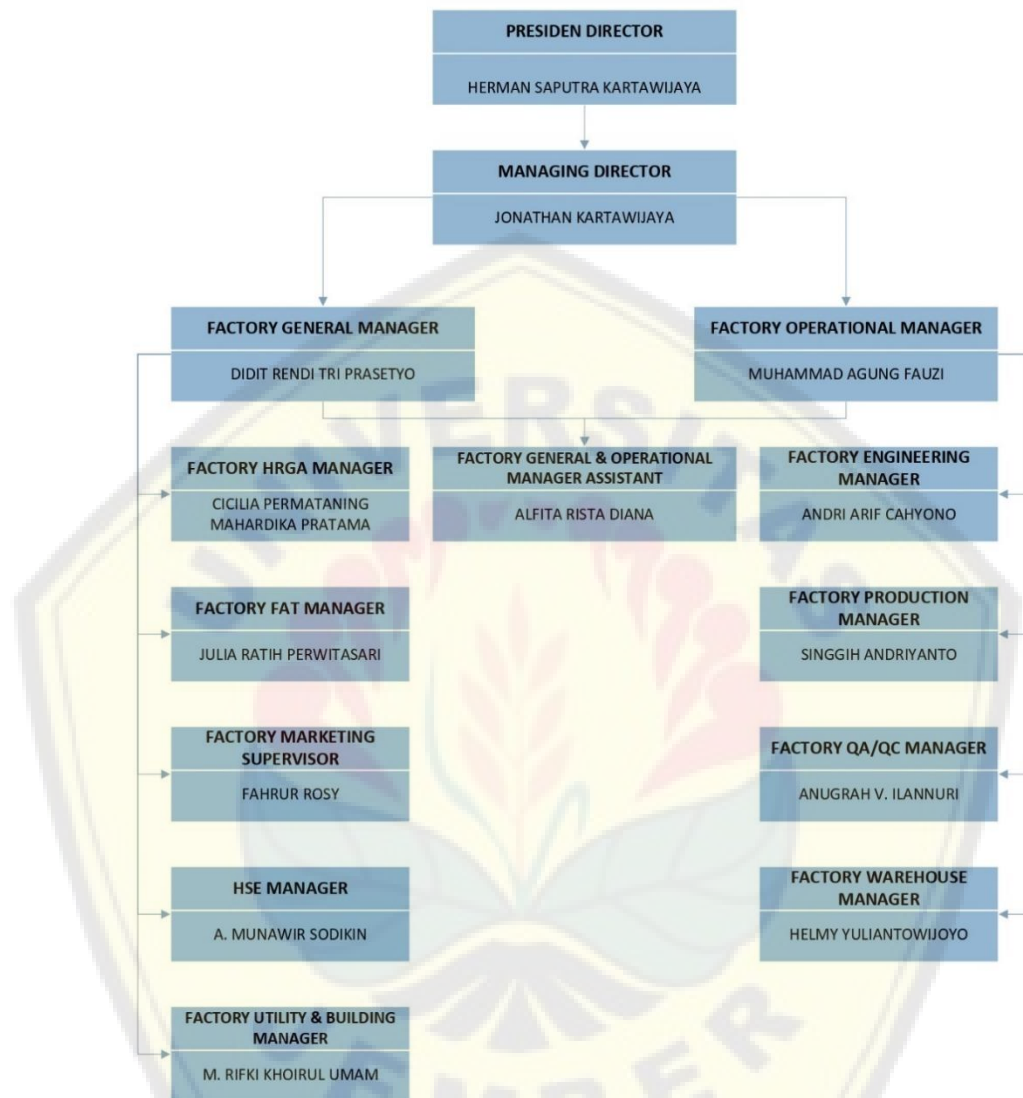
PRESIDEN DIRECTOR

HERMAN SAPUTRA KARTAWIJAYA

MANAGING DIRECTOR

JONATHAN KARTAWIJAYA

FACTORY GENERAL MANAGER

DIDIT RENDI TRI PRASETYO

FACTORY OPERATIONAL MANAGER

MUHAMMAD AGUNG FAUZI

FACTORY HRGA MANAGER

CICILIA PERMATANING MAHARDIKA PRATAMA

FACTORY GENERAL & OPERATIONAL MANAGER ASSISTANT

ALFITA RISTA DIANA

FACTORY ENGINEERING MANAGER

ANDRI ARIF CAHYONO

FACTORY FAT MANAGER

JULIA RATIH PERWITASARI

FACTORY PRODUCTION MANAGER

SINGGIH ANDRIYANTO

FACTORY MARKETING SUPERVISOR

FAHRUR ROSY

FACTORY QA/QC MANAGER

ANUGRAH V. ILANNURI

HSE MANAGER

A. MUNAWIR SODIKIN

FACTORY WAREHOUSE MANAGER

HELMY YULIANTOWIJOYO

FACTORY UTILITY & BUILDING MANAGER

M. RIFKI KHOIRUL UMAM